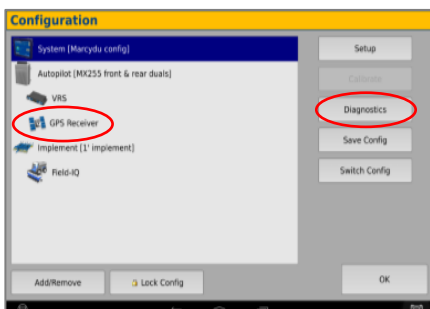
Configuration

System [Marcydu config]

Autopilot [MX255 front & rear duals]

VRS

GPS Receiver

Implement [1' implement]

Field-IQ

Setup

Calibrate

Diagnostics

Save Config

Switch Config

Add/Remove

Lock Config

OK